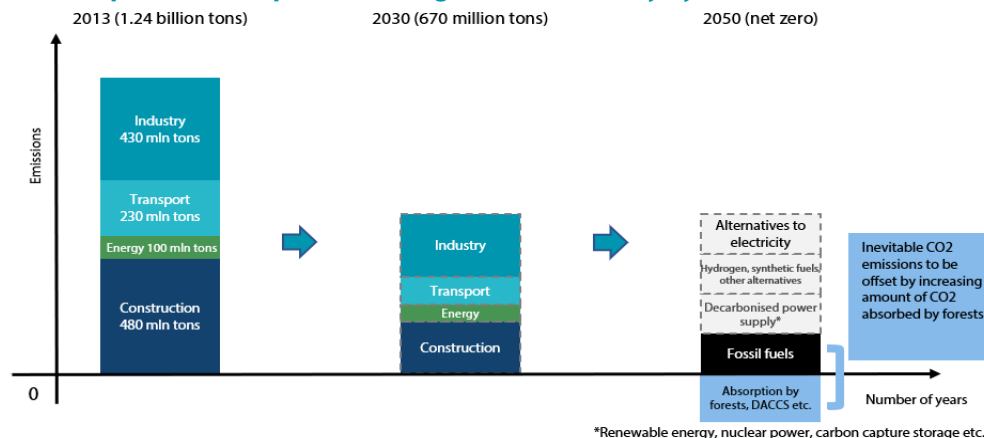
2013 (1.24 billion tons)

2030 (670 million tons)

2050 (net zero)

Emissions

Industry
430 mln tons

Transport
230 mln tons

Energy 100 mln tons

Construction
480 mln tons

Industry

Transport

Energy

Construction

Alternatives to electricity

Hydrogen, synthetic fuels, other alternatives

Decarbonised power supply*

Fossil fuels

Absorption by forests, DACCS etc.

Inevitable CO2 emissions to be offset by increasing amount of CO2 absorbed by forests

0

Number of years

*Renewable energy, nuclear power, carbon capture storage etc.